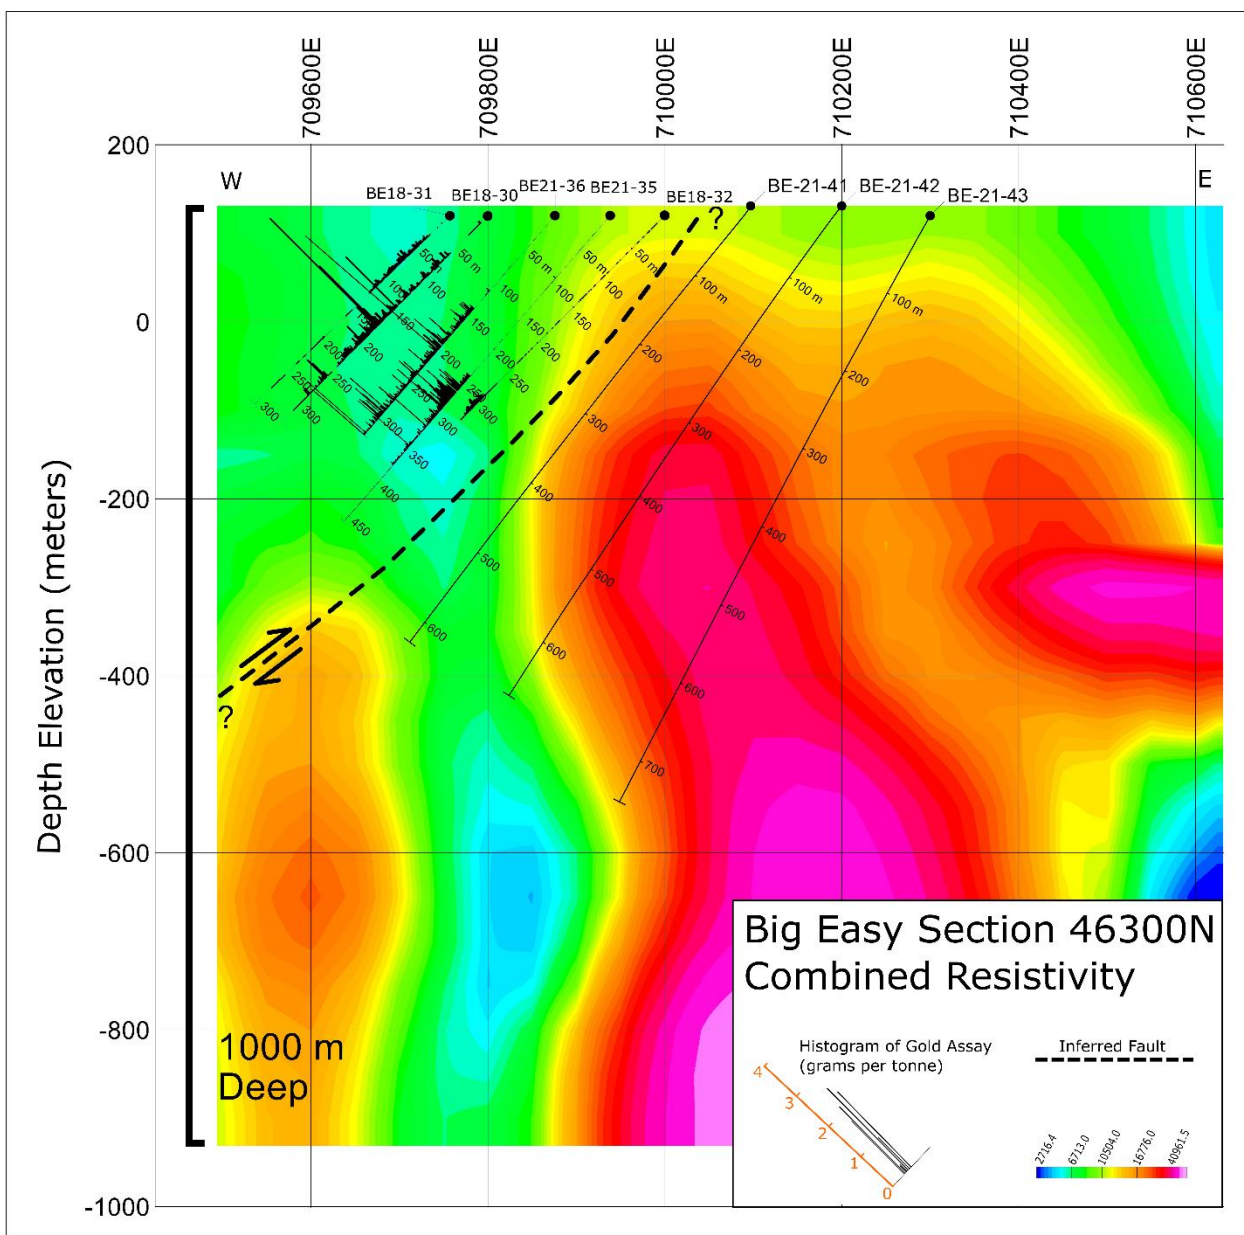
709600E 709800E 710000E 710200E 710400E 710600E

200
0
-200
-400
-600
-800
-1000

Depth Elevation (meters)

W
E

BE18-31 BE18-30 BE21-36 BE21-35 BE18-32 BE-21-41 BE-21-42 BE-21-43

?
?

50 m 50 m 50 m 50 m 50 m
100 100 100 100 100 100 m 100 m 100 m
150 150 150 150
200 200 200 200 200 200 200 200
250 250 250 250
300 300 300 300 300 300 300 300
350
400 400 400 400
450
500 500 500
600 600 600
700

1000 m
Deep

Big Easy Section 46300N
Combined Resistivity

Histogram of Gold Assay
(grams per tonne)
4
3
2
1
0

Inferred Fault

2716.4
6713.0
10504.0
16776.0
40961.5